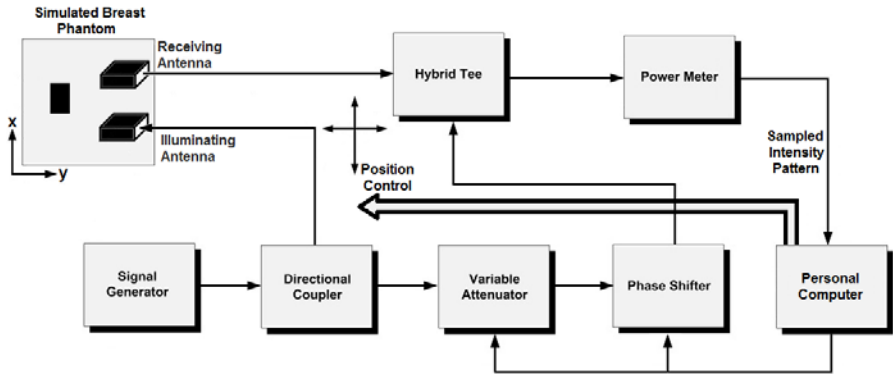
Simulated Breast Phantom

Receiving Antenna

Illuminating Antenna

x

y

Hybrid Tee

Power Meter

Sampled Intensity Pattern

Position Control

Signal Generator

Directional Coupler

Variable Attenuator

Phase Shifter

Personal Computer